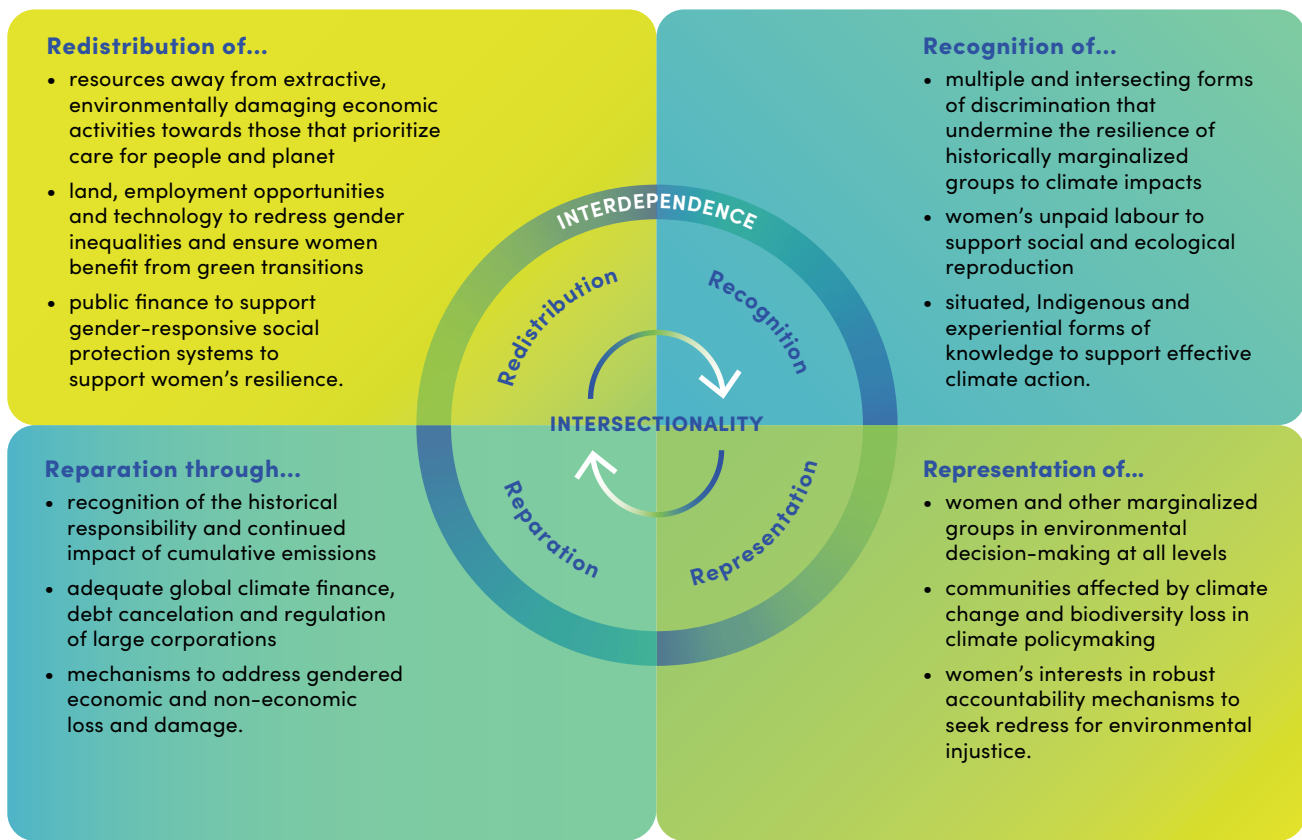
Redistribution of...

- resources away from extractive, environmentally damaging economic activities towards those that prioritize care for people and planet
- land, employment opportunities and technology to redress gender inequalities and ensure women benefit from green transitions
- public finance to support gender-responsive social protection systems to support women's resilience.

Recognition of...

- multiple and intersecting forms of discrimination that undermine the resilience of historically marginalized groups to climate impacts
- women's unpaid labour to support social and ecological reproduction
- situated, Indigenous and experiential forms of knowledge to support effective climate action.

INTERDEPENDENCE

Redistribution

Recognition

INTERSECTIONALITY

Reparation

Representation

Reparation through...

- recognition of the historical responsibility and continued impact of cumulative emissions
- adequate global climate finance, debt cancelation and regulation of large corporations
- mechanisms to address gendered economic and non-economic loss and damage.

Representation of...

- women and other marginalized groups in environmental decision-making at all levels
- communities affected by climate change and biodiversity loss in climate policymaking
- women's interests in robust accountability mechanisms to seek redress for environmental injustice.